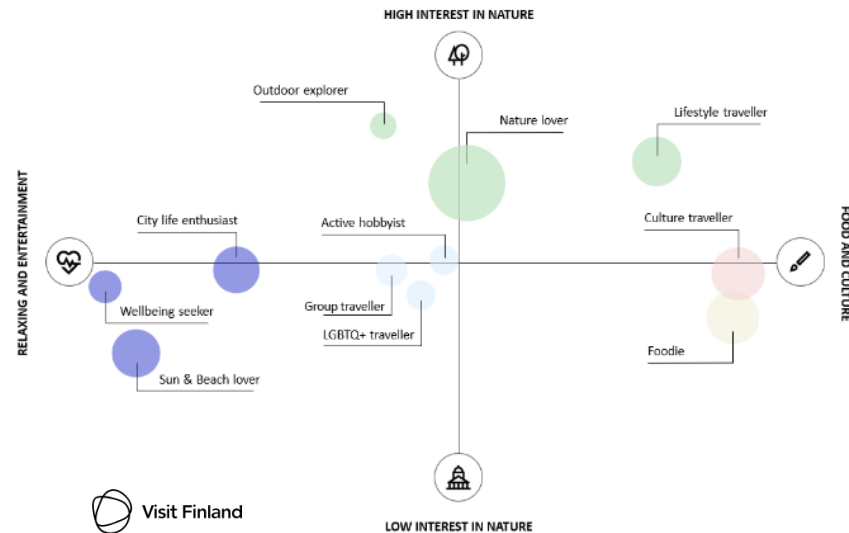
HIGH INTEREST IN NATURE

Outdoor explorer

Nature lover

Lifestyle traveller

RELAXING AND ENTERTAINMENT

City life enthusiast

Active hobbyist

Culture traveller

FOOD AND CULTURE

Wellbeing seeker

Group traveller

LGBTQ+ traveller

Sun & Beach lover

Foodie

Visit Finland

LOW INTEREST IN NATURE